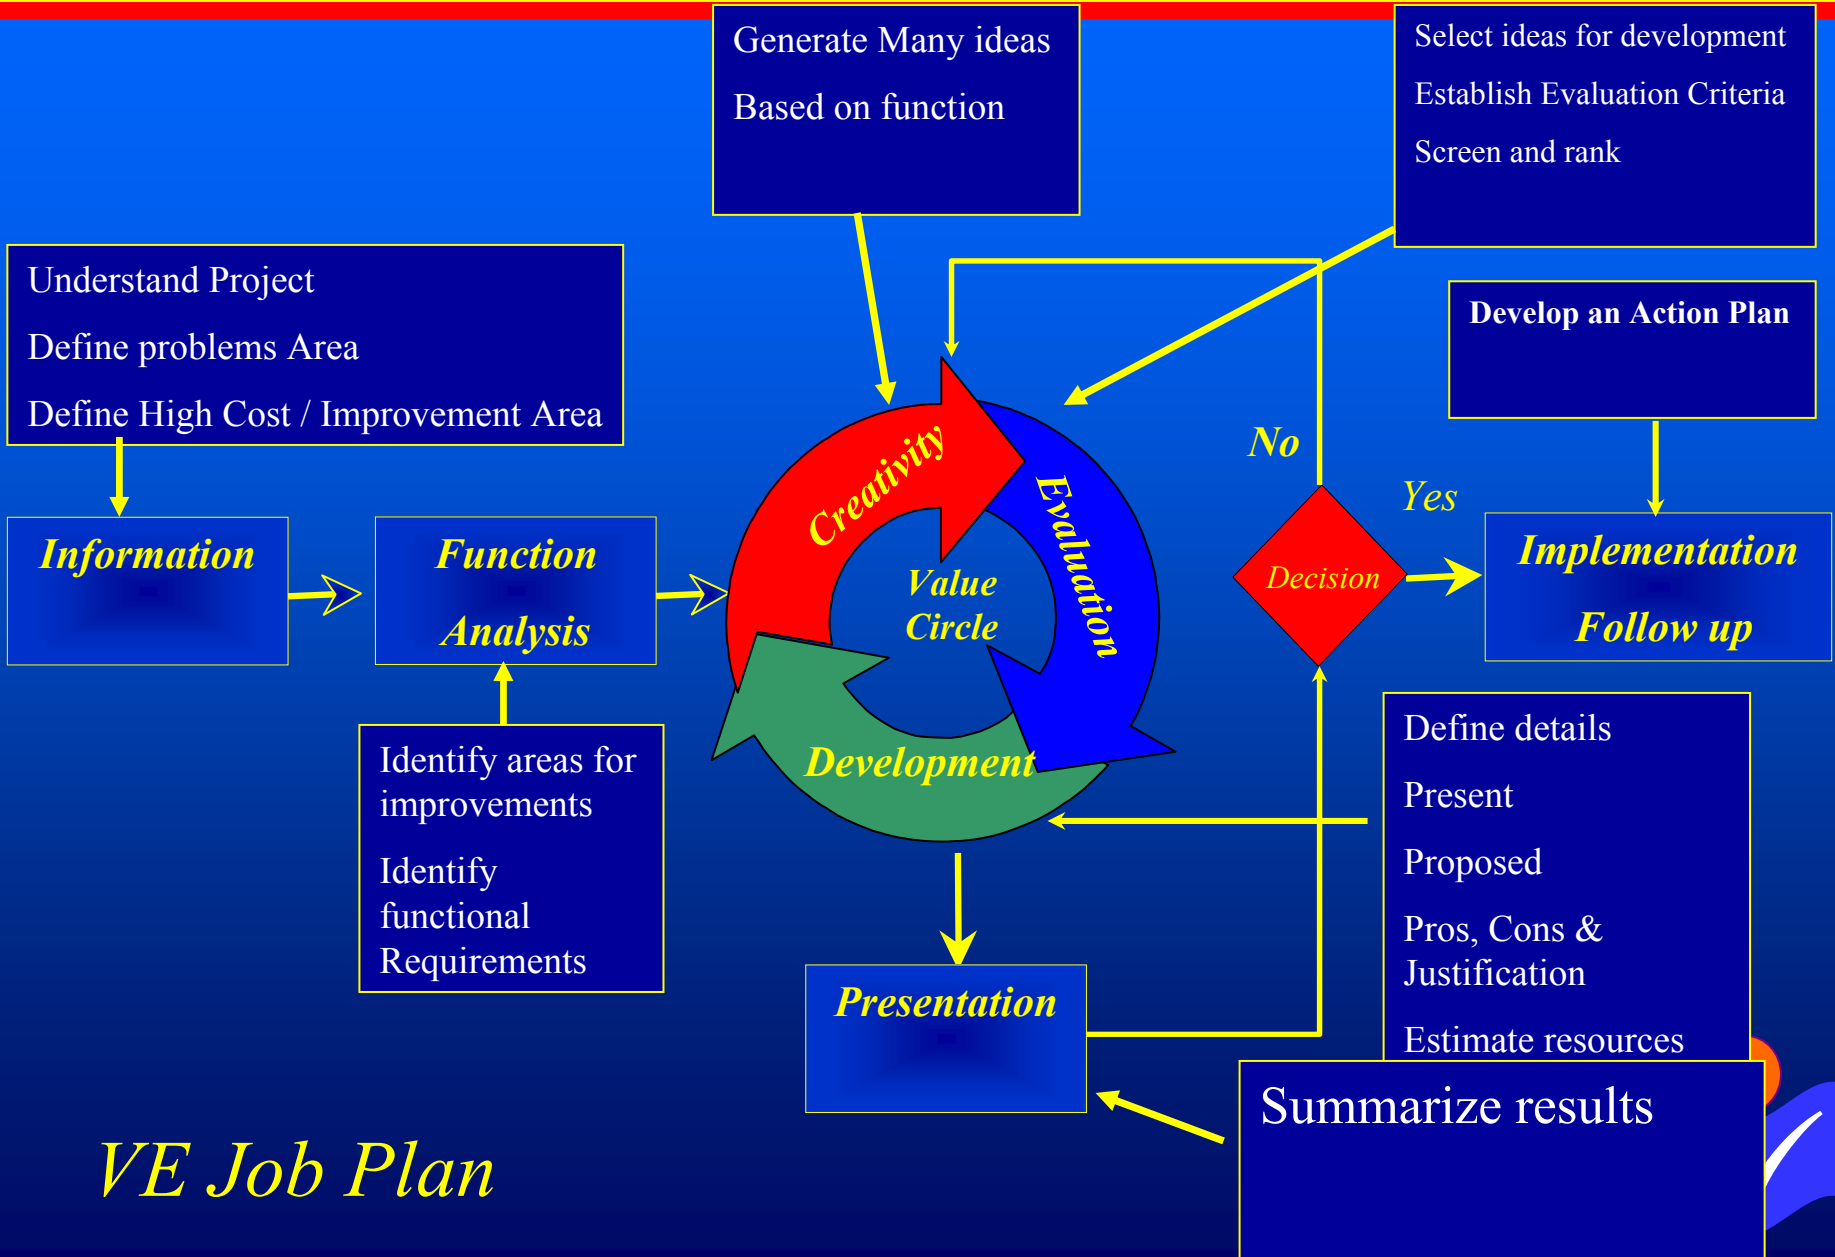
Generate Many ideas

Based on function

Select ideas for development

Establish Evaluation Criteria

Screen and rank

Understand Project

Define problems Area

Define High Cost / Improvement Area

Develop an Action Plan

No

Yes

Information

Function Analysis

Creativity

Evaluation

Value Circle

Development

Decision

Implementation Follow up

Identify areas for improvements

Identify functional Requirements

Define details

Present

Proposed

Pros, Cons & Justification

Estimate resources

Presentation

Summarize results

VE Job Plan